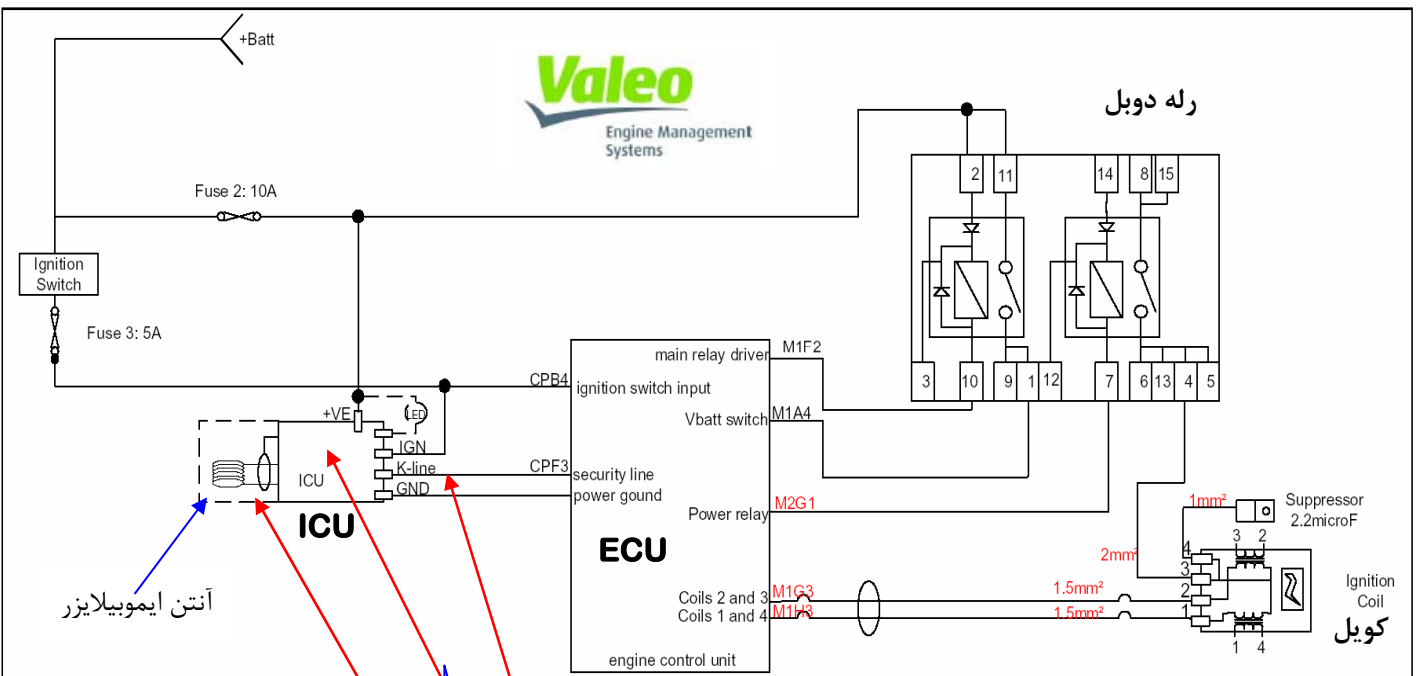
+Batt

Valeo
Engine Management Systems

رله دوبل

Fuse 2: 10A

Ignition Switch

Fuse 3: 5A

2 11 14 8 15

3 10 9 1 12 7 6 13 4 5

main relay driver M1F2
CPB4 ignition switch input
Vbatt switch M1A4
+VE LED
IGN
K-line
GND
ICU
CPF3 security line
power gound
Power relay M2G1
ICU
ECU
Coils 2 and 3 M1G3
Coils 1 and 4 M1H3
engine control unit

1mm²
Suppressor 2.2microF
2mm²
3 2
4 3 2 1
1.5mm²
1.5mm²
1 4
Ignition Coil
کویل

آنتن ایموبیلایزر